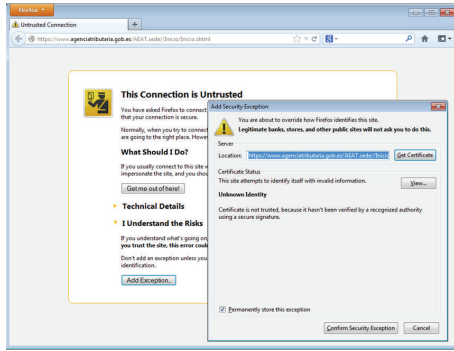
Firefox

Untrusted Connection

+

https://www.agenciatributaria.gob.es/AEAT.sede/Inicio/Inicio.shtml

This Connection is Untrusted

You have asked Firefox to connect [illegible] that your connection is secure.

Normally, when you try to connect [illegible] are going to the right place. Howe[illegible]

What Should I Do?

If you usually connect to this site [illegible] impersonate the site, and you shou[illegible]

Get me out of here!

Technical Details

I Understand the Risks

If you understand what's going on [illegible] you trust the site, this error coul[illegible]

Don't add an exception unless you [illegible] identification.

Add Exception...

Add Security Exception

You are about to override how Firefox identifies this site.
Legitimate banks, stores, and other public sites will not ask you to do this.

Server

Location: https://www.agenciatributaria.gob.es/AEAT.sede/Inicio/

Get Certificate

Certificate Status

This site attempts to identify itself with invalid information.

View...

Unknown Identity

Certificate is not trusted, because it hasn't been verified by a recognized authority using a secure signature.

Permanently store this exception

Confirm Security Exception

Cancel